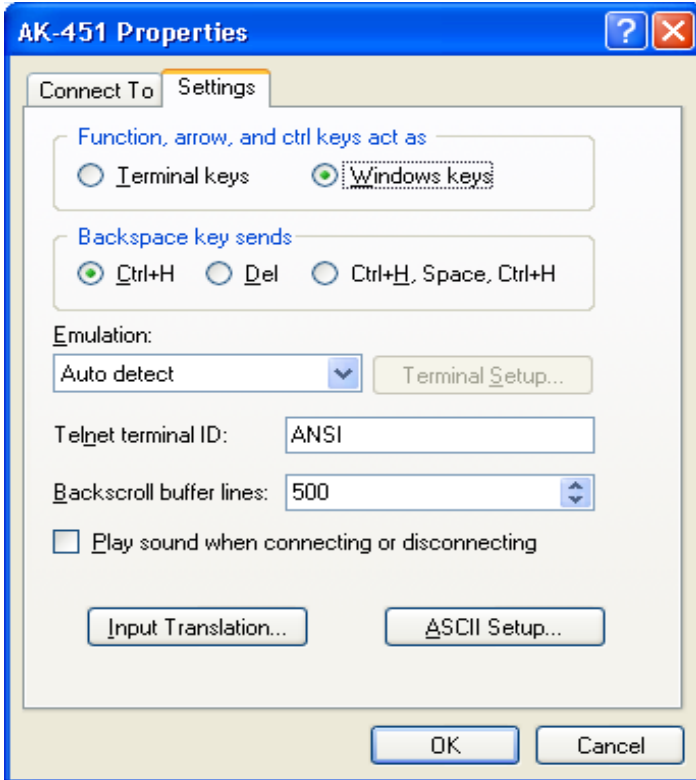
AK-451 Properties

Connect To | Settings

Function, arrow, and ctrl keys act as
Terminal keys
Windows keys

Backspace key sends
Ctrl+H
Del
Ctrl+H, Space, Ctrl+H

Emulation:
Auto detect
Terminal Setup...

Telnet terminal ID: ANSI

Backscroll buffer lines: 500

Play sound when connecting or disconnecting

Input Translation...
ASCII Setup...

OK
Cancel